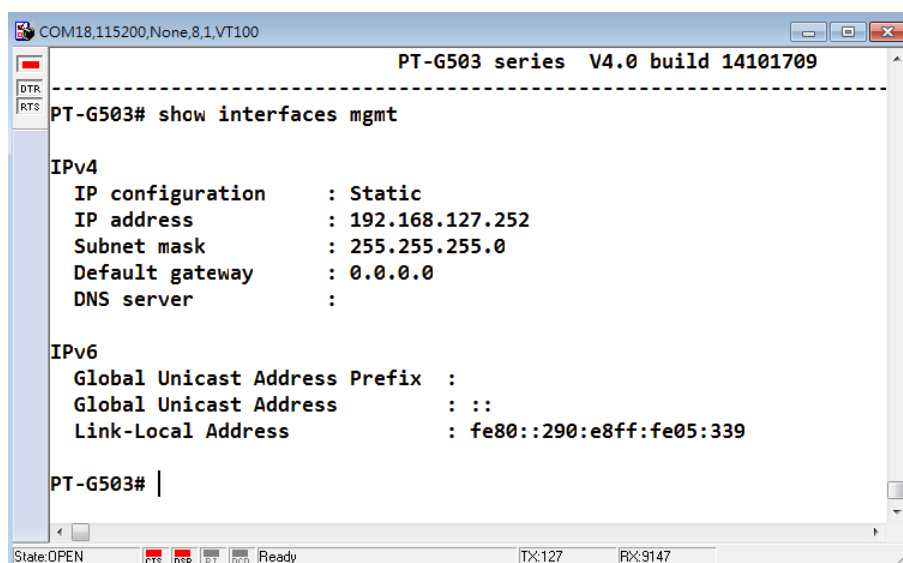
COM18,115200,None,8,1,VT100

DTR
RTS

PT-G503 series V4.0 build 14101709
--------------------------------------------------------------------------------
PT-G503# show interfaces mgmt

IPv4
IP configuration : Static
IP address : 192.168.127.252
Subnet mask : 255.255.255.0
Default gateway : 0.0.0.0
DNS server :

IPv6
Global Unicast Address Prefix :
Global Unicast Address : ::
Link-Local Address : fe80::290:e8ff:fe05:339

PT-G503#

State:OPEN CTS DSR RI DCD Ready TX:127 RX:9147